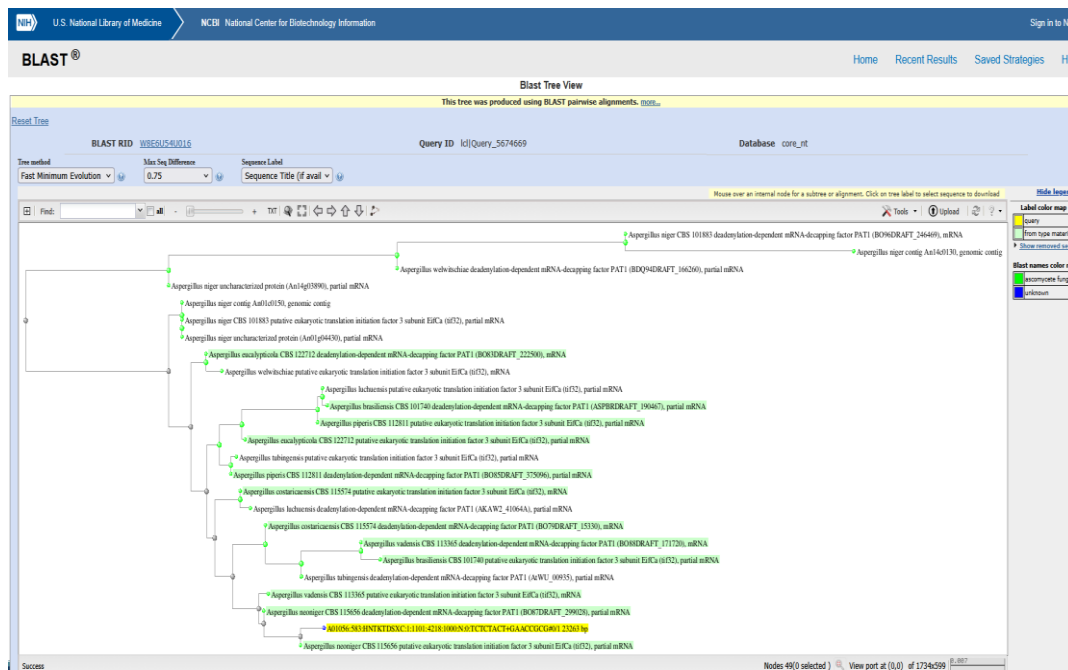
NIH U.S. National Library of Medicine NCBI National Center for Biotechnology Information Sign in to N

BLAST®

Home Recent Results Saved Strategies H

Blast Tree View

This tree was produced using BLAST pairwise alignments. more...

Reset Tree

BLAST RID W8E6U54U016 Query ID lcl|Query_5674669 Database core_nt

Tree method
Fast Minimum Evolution
Max Seq Difference
0.75
Sequence Label
Sequence Title (if avail

Mouse over an internal node for a subtree or alignment. Click on tree label to select sequence to download

Hide legen

Find: all TXT Tools Upload ?

Label color map
query
from type materi
Show removed se

Blast names color m
ascomycete fung
unknown

Aspergillus niger CBS 101883 deadenylation-dependent mRNA-decapping factor PAT1 (BO96DRAFT_246469), mRNA
Aspergillus niger contig An14c0130, genomic contig
Aspergillus welwitschiae deadenylation-dependent mRNA-decapping factor PAT1 (BDQ94DRAFT_166260), partial mRNA
Aspergillus niger uncharacterized protein (An14g03890), partial mRNA
Aspergillus niger contig An01c0150, genomic contig
Aspergillus niger CBS 101883 putative eukaryotic translation initiation factor 3 subunit EifCa (tif32), partial mRNA
Aspergillus niger uncharacterized protein (An01g04430), partial mRNA
Aspergillus eucalypticola CBS 122712 deadenylation-dependent mRNA-decapping factor PAT1 (BO83DRAFT_222500), mRNA
Aspergillus welwitschiae putative eukaryotic translation initiation factor 3 subunit EifCa (tif32), mRNA
Aspergillus luchuensis putative eukaryotic translation initiation factor 3 subunit EifCa (tif32), partial mRNA
Aspergillus brasiliensis CBS 101740 deadenylation-dependent mRNA-decapping factor PAT1 (ASPBRDRAFT_190467), partial mRNA
Aspergillus piperis CBS 112811 putative eukaryotic translation initiation factor 3 subunit EifCa (tif32), partial mRNA
Aspergillus eucalypticola CBS 122712 putative eukaryotic translation initiation factor 3 subunit EifCa (tif32), partial mRNA
Aspergillus tubingensis putative eukaryotic translation initiation factor 3 subunit EifCa (tif32), partial mRNA
Aspergillus piperis CBS 112811 deadenylation-dependent mRNA-decapping factor PAT1 (BO85DRAFT_375096), partial mRNA
Aspergillus costaricaensis CBS 115574 putative eukaryotic translation initiation factor 3 subunit EifCa (tif32), mRNA
Aspergillus luchuensis deadenylation-dependent mRNA-decapping factor PAT1 (AKAW2_41064A), partial mRNA
Aspergillus costaricaensis CBS 115574 deadenylation-dependent mRNA-decapping factor PAT1 (BO79DRAFT_15330), mRNA
Aspergillus vadensis CBS 113365 deadenylation-dependent mRNA-decapping factor PAT1 (BO88DRAFT_171720), mRNA
Aspergillus brasiliensis CBS 101740 putative eukaryotic translation initiation factor 3 subunit EifCa (tif32), partial mRNA
Aspergillus tubingensis deadenylation-dependent mRNA-decapping factor PAT1 (AtWU_00935), partial mRNA
Aspergillus vadensis CBS 113365 putative eukaryotic translation initiation factor 3 subunit EifCa (tif32), mRNA
Aspergillus neoniger CBS 115656 deadenylation-dependent mRNA-decapping factor PAT1 (BO87DRAFT_299028), partial mRNA
A01056:583:HNTKTDSXC:1:1101:4218:1000:N:0:TCTCTACT+GAACCGCG#0/1 23263 bp
Aspergillus neoniger CBS 115656 putative eukaryotic translation initiation factor 3 subunit EifCa (tif32), partial mRNA

Success

Nodes 49(0 selected) View port at (0,0) of 1734x599 0.007